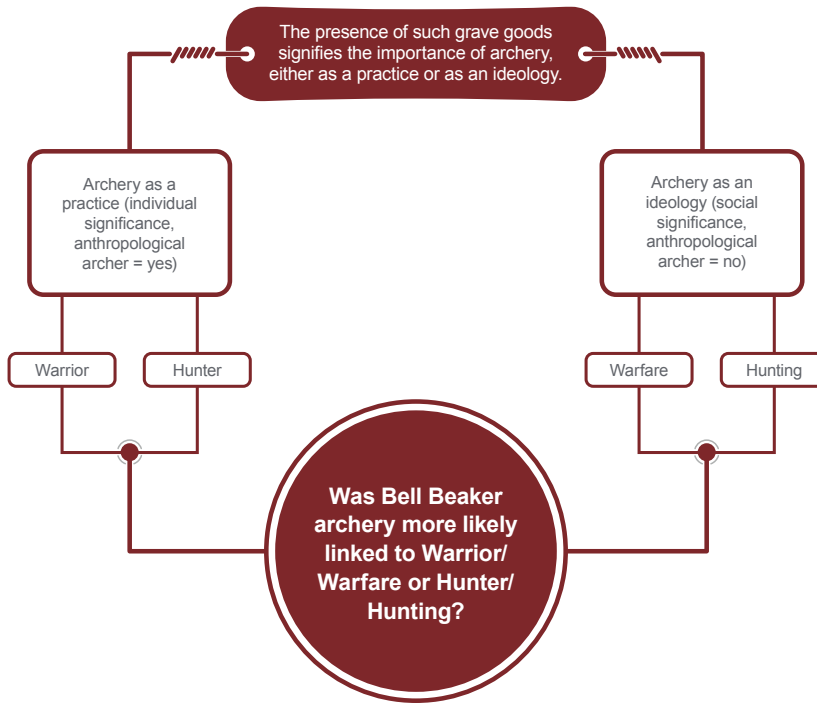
The presence of such grave goods signifies the importance of archery, either as a practice or as an ideology.

Archery as a practice (individual significance, anthropological archer = yes)

Warrior

Hunter

Archery as an ideology (social significance, anthropological archer = no)

Warfare

Hunting

Was Bell Beaker archery more likely linked to Warrior/ Warfare or Hunter/ Hunting?